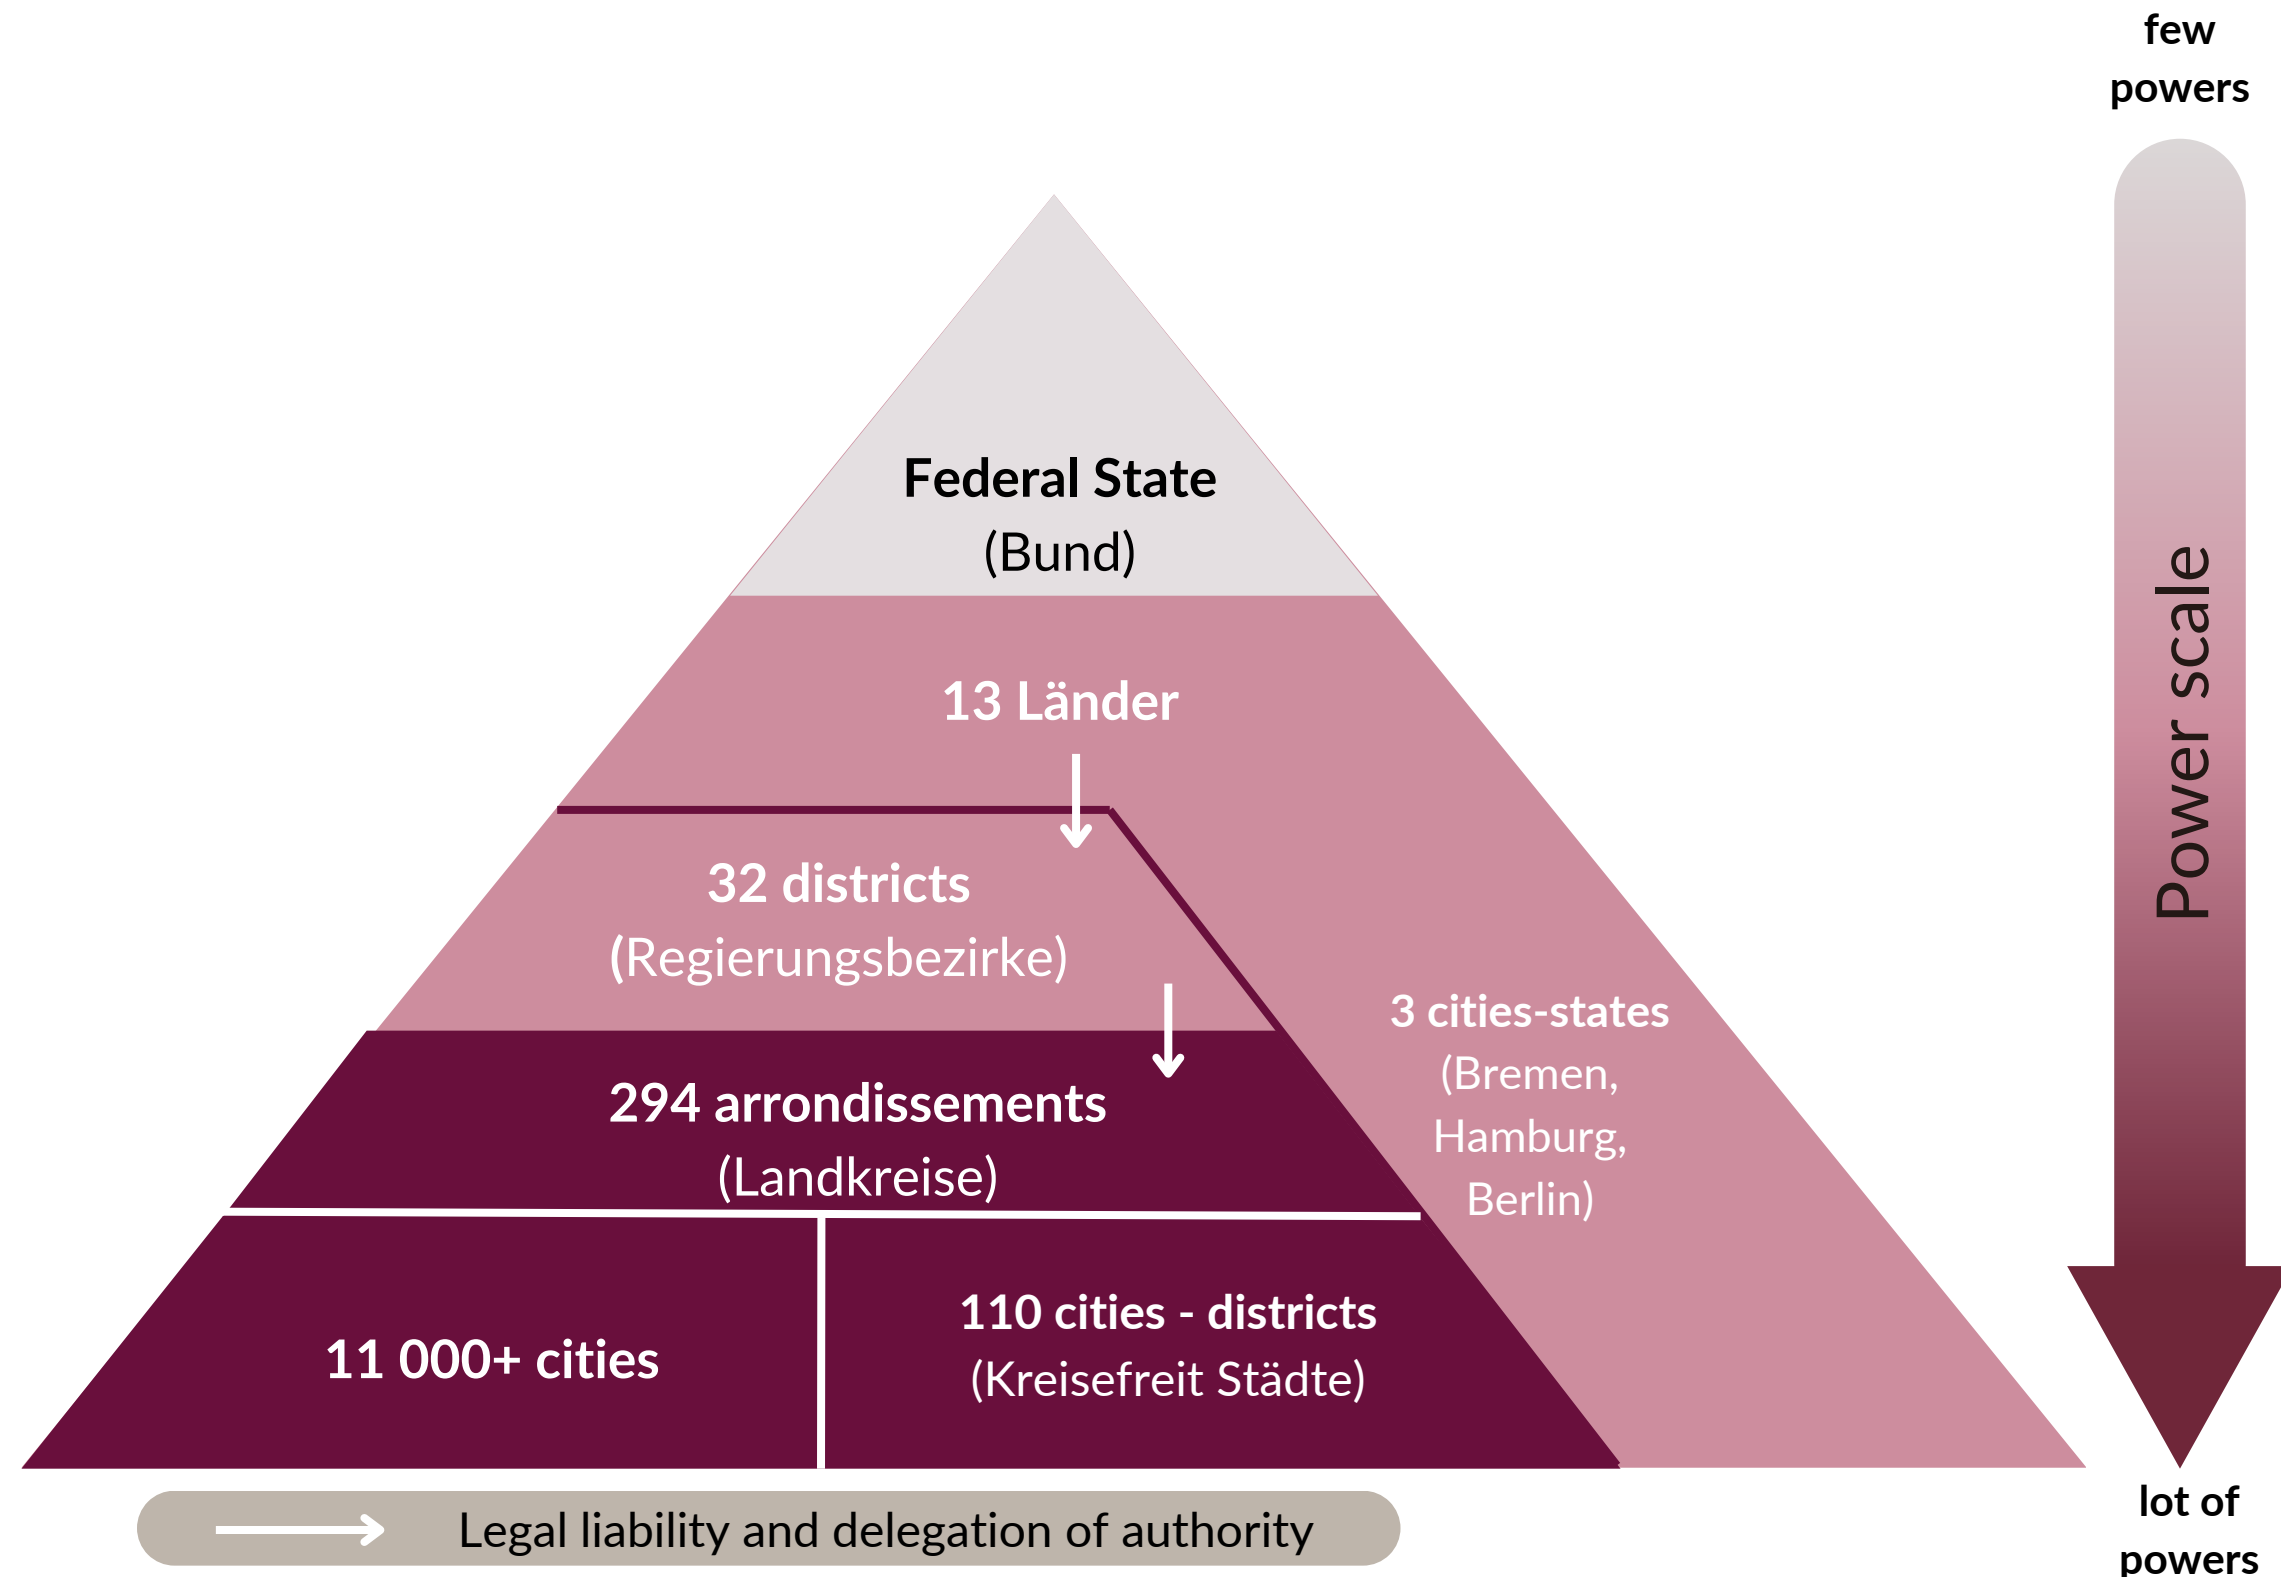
few powers

Federal State
(Bund)

13 Länder

32 districts
(Regierungsbezirke)

294 arrondissements
(Landkreise)

11 000+ cities

110 cities - districts
(Kreisefreit Städte)

3 cities-states
(Bremen, Hamburg, Berlin)

Power scale

lot of powers

Legal liability and delegation of authority